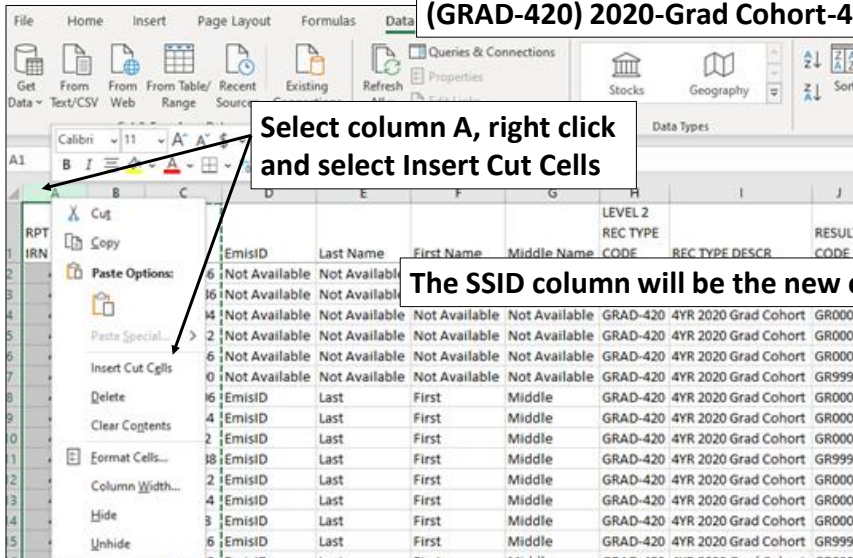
File Home Insert Page Layout Formulas Data

(GRAD-420) 2020-Grad Cohort-4

Get Data From Text/CSV From Web From Table/ Range Recent Sources Existing Connections Refresh All Queries & Connections Properties Edit Links Stocks Geography Data Types Sort

Calibri 11 A A

A1

B I

Select column A, right click and select Insert Cut Cells

The SSID column will be the new c

| | A | B | C | D | E | F | G | H | I | J |
|---|---|---|---|---|---|---|---|---|---|---|
| 1 | RPT IRN | | | EmisID | Last Name | First Name | Middle Name | LEVEL 2 REC TYPE CODE | REC TYPE DESCR | RESULT CODE |
| 2 | | | 6 | Not Available | Not Available | | | | | |
| 3 | | | 36 | Not Available | Not Available | | | | | |
| 4 | | | 4 | Not Available | Not Available | Not Available | Not Available | GRAD-420 | 4YR 2020 Grad Cohort | GR000 |
| 5 | | | 2 | Not Available | Not Available | Not Available | Not Available | GRAD-420 | 4YR 2020 Grad Cohort | GR000 |
| 6 | | | 6 | Not Available | Not Available | Not Available | Not Available | GRAD-420 | 4YR 2020 Grad Cohort | GR000 |
| 7 | | | 0 | Not Available | Not Available | Not Available | Not Available | GRAD-420 | 4YR 2020 Grad Cohort | GR999 |
| 8 | | | 6 | EmisID | Last | First | Middle | GRAD-420 | 4YR 2020 Grad Cohort | GR000 |
| 9 | | | 4 | EmisID | Last | First | Middle | GRAD-420 | 4YR 2020 Grad Cohort | GR000 |
| 10 | | | 2 | EmisID | Last | First | Middle | GRAD-420 | 4YR 2020 Grad Cohort | GR000 |
| 11 | | | 38 | EmisID | Last | First | Middle | GRAD-420 | 4YR 2020 Grad Cohort | GR999 |
| 12 | | | 2 | EmisID | Last | First | Middle | GRAD-420 | 4YR 2020 Grad Cohort | GR000 |
| 13 | | | 4 | EmisID | Last | First | Middle | GRAD-420 | 4YR 2020 Grad Cohort | GR000 |
| 14 | | | 3 | EmisID | Last | First | Middle | GRAD-420 | 4YR 2020 Grad Cohort | GR000 |
| 15 | | | 6 | EmisID | Last | First | Middle | GRAD-420 | 4YR 2020 Grad Cohort | GR000 |

Cut
Copy
Paste Options:
Paste Special...
Insert Cut Cells
Delete
Clear Contents
Format Cells...
Column Width...
Hide
Unhide